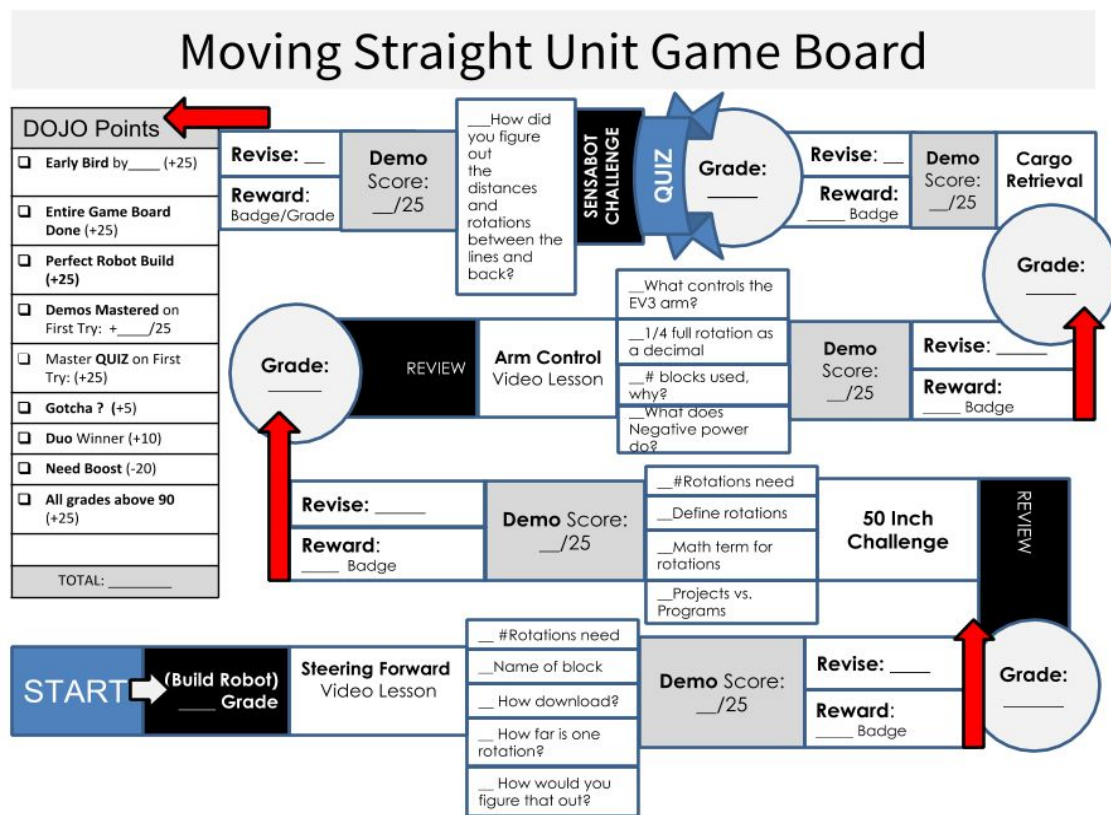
Moving Straight Unit Game Board

DOJO Points

Early Bird by____ (+25)

Entire Game Board Done (+25)

Perfect Robot Build (+25)

Demos Mastered on First Try: +____/25

Master QUIZ on First Try: (+25)

Gotcha ? (+5)

Duo Winner (+10)

Need Boost (-20)

All grades above 90 (+25)

TOTAL: ________

Revise: __

Reward: Badge/Grade

Demo Score: __/25

__How did you figure out the distances and rotations between the lines and back?

SENSABOT CHALLENGE

QUIZ

Grade: _____

Revise: __

Reward: _____ Badge

Demo Score: __/25

Cargo Retrieval

Grade: _____

__What controls the EV3 arm?

__1/4 full rotation as a decimal

__# blocks used, why?

__What does Negative power do?

Grade: _____

REVIEW

Arm Control Video Lesson

Demo Score: __/25

Revise: _____

Reward: _____ Badge

Revise: _____

Reward: _____ Badge

Demo Score: __/25

__#Rotations need

__Define rotations

__Math term for rotations

__Projects vs. Programs

50 Inch Challenge

REVIEW

START

(Build Robot) ____ Grade

Steering Forward Video Lesson

__ #Rotations need

__Name of block

__ How download?

__ How far is one rotation?

__ How would you figure that out?

Demo Score: __/25

Revise: ____

Reward: ____ Badge

Grade: ______